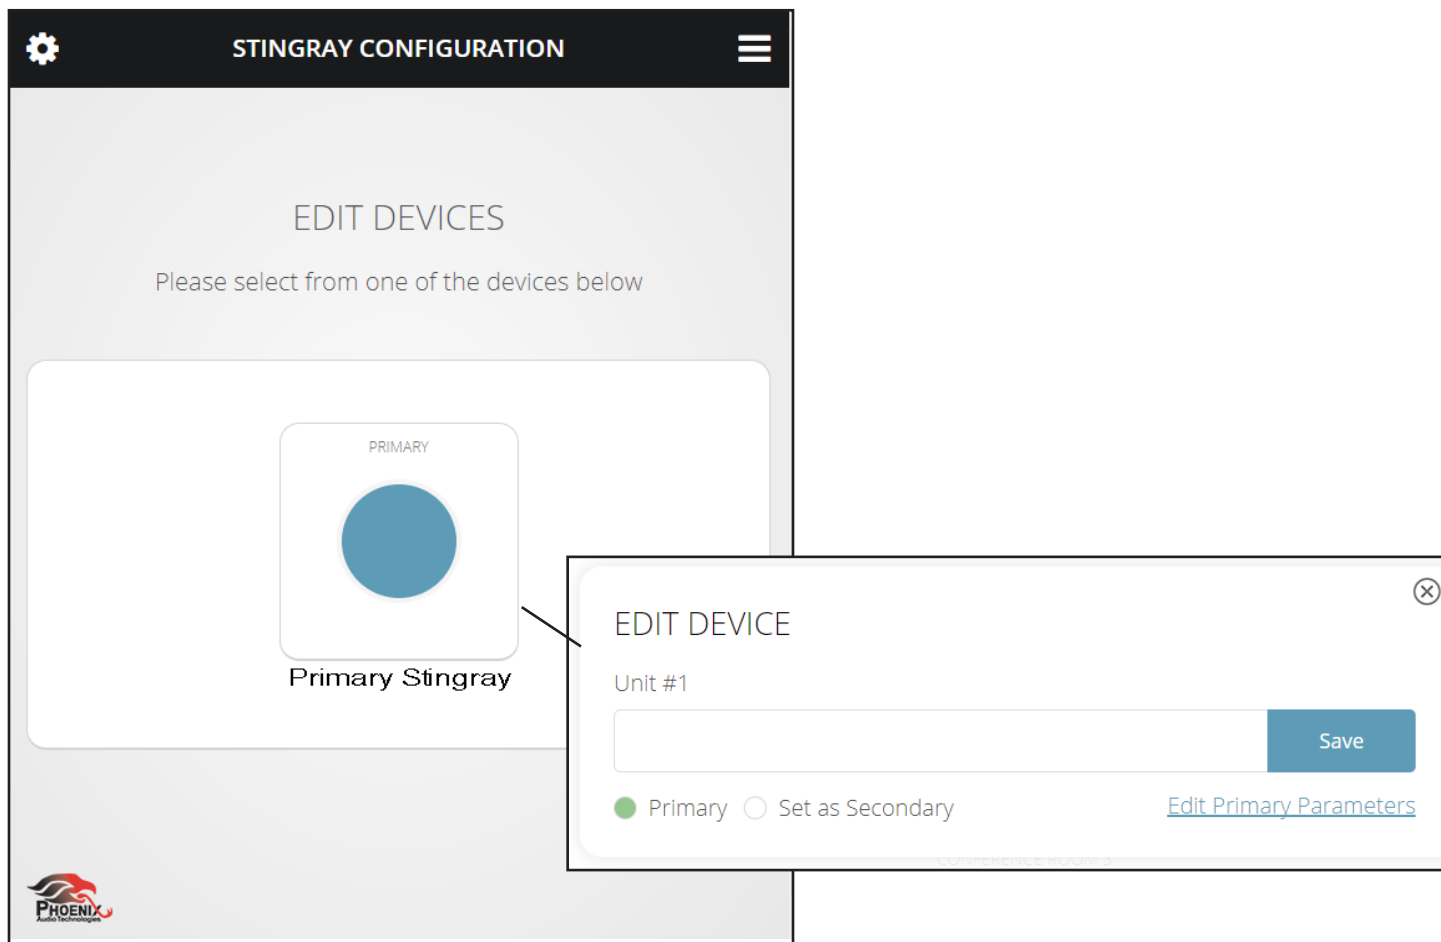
STINGRAY CONFIGURATION

EDIT DEVICES

Please select from one of the devices below

PRIMARY

Primary Stingray

EDIT DEVICE

Unit #1

Save

Primary Set as Secondary Edit Primary Parameters

PHOENIX
Audio Technologies